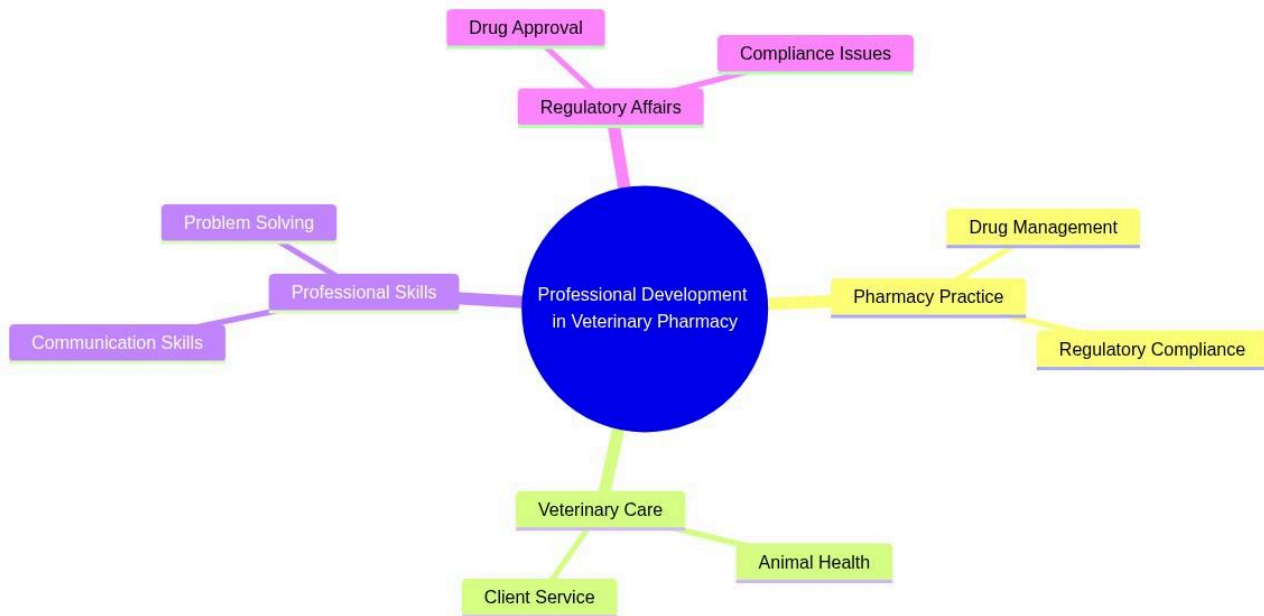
Drug Approval

Compliance Issues

Regulatory Affairs

Problem Solving

Drug Management

Professional Skills

Professional Development in Veterinary Pharmacy

Pharmacy Practice

Communication Skills

Regulatory Compliance

Veterinary Care

Animal Health

Client Service